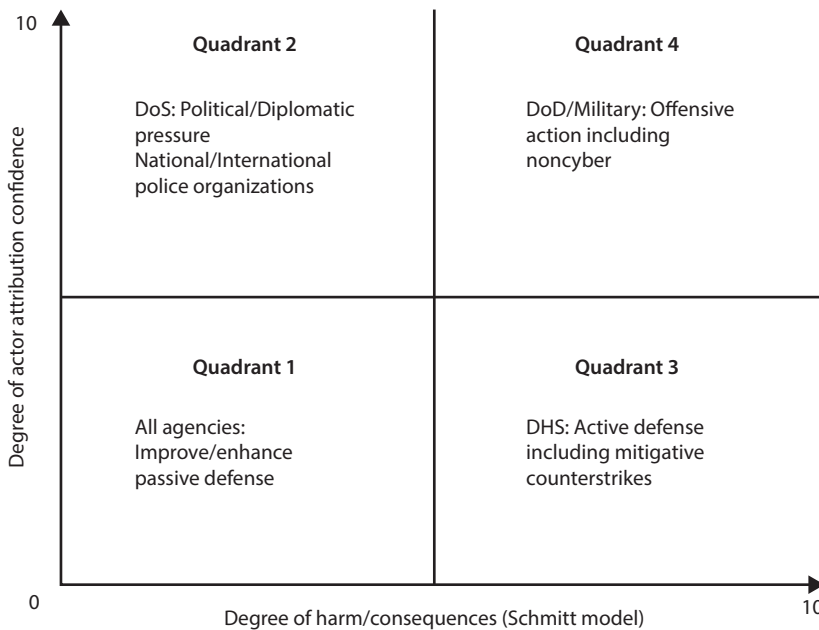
10

Degree of actor attribution confidence

Quadrant 2

DoS: Political/Diplomatic pressure
National/International police organizations

Quadrant 4

DoD/Military: Offensive action including noncyber

Quadrant 1

All agencies: Improve/enhance passive defense

Quadrant 3

DHS: Active defense including mitigative counterstrikes

0

Degree of harm/consequences (Schmitt model)

10